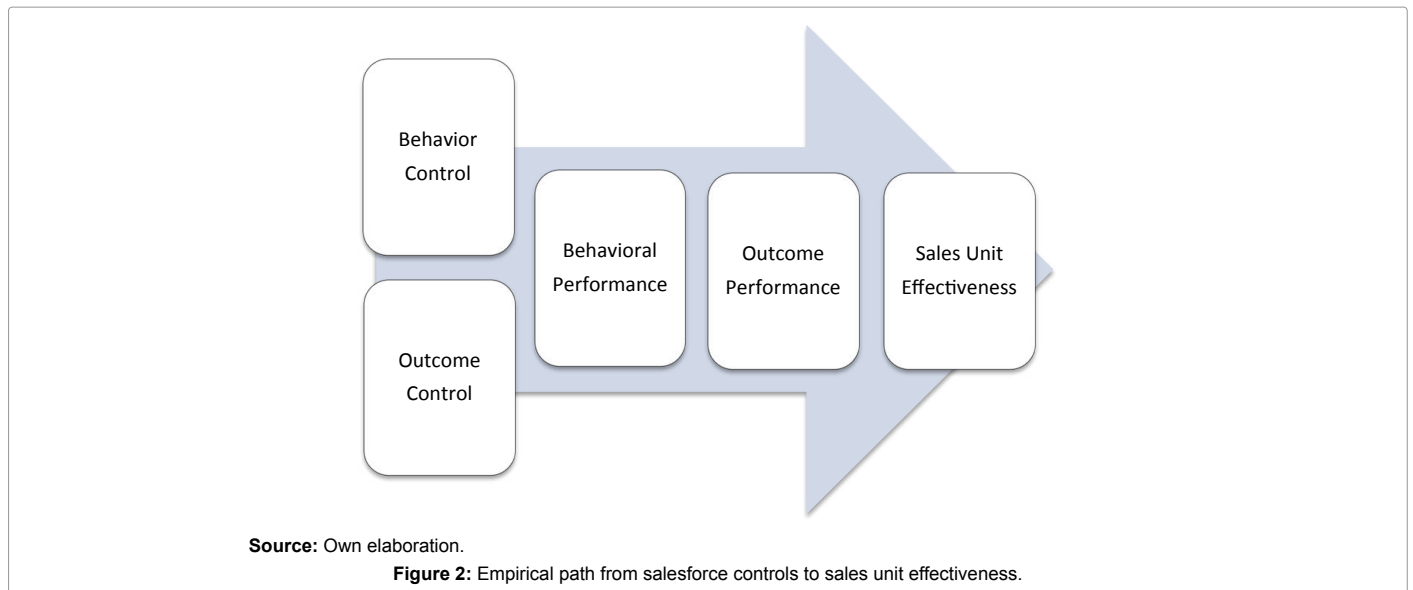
Behavior Control

Outcome Control

Behavioral Performance

Outcome Performance

Sales Unit Effectiveness

**Source:** Own elaboration.

**Figure 2:** Empirical path from salesforce controls to sales unit effectiveness.